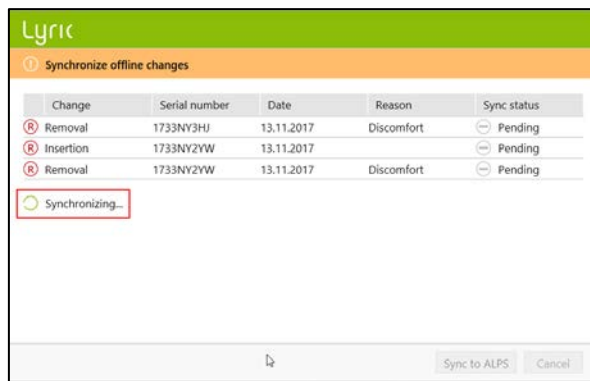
Lyric

Synchronize offline changes

| | Change | Serial number | Date | Reason | Sync status |
|---|---|---|---|---|---|
| R | Removal | 1733NY3HJ | 13.11.2017 | Discomfort | Pending |
| R | Insertion | 1733NY2YW | 13.11.2017 | | Pending |
| R | Removal | 1733NY2YW | 13.11.2017 | Discomfort | Pending |

Synchronizing...

Sync to ALPS Cancel